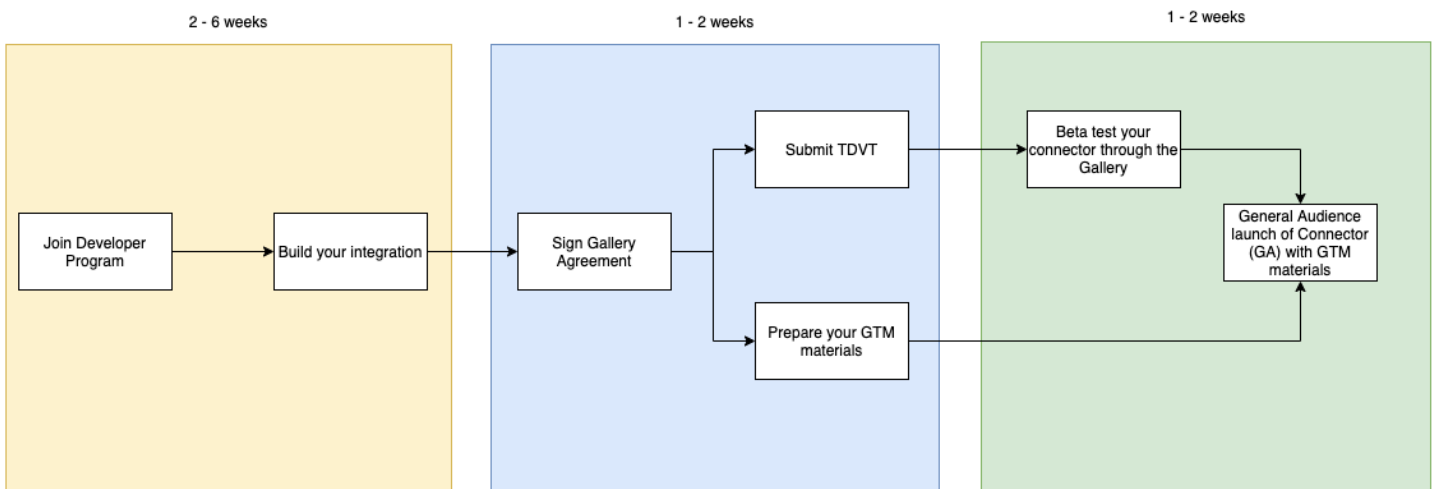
2 - 6 weeks

1 - 2 weeks

1 - 2 weeks

Join Developer Program

Build your integration

Sign Gallery Agreement

Submit TDVT

Prepare your GTM materials

Beta test your connector through the Gallery

General Audience launch of Connector (GA) with GTM materials